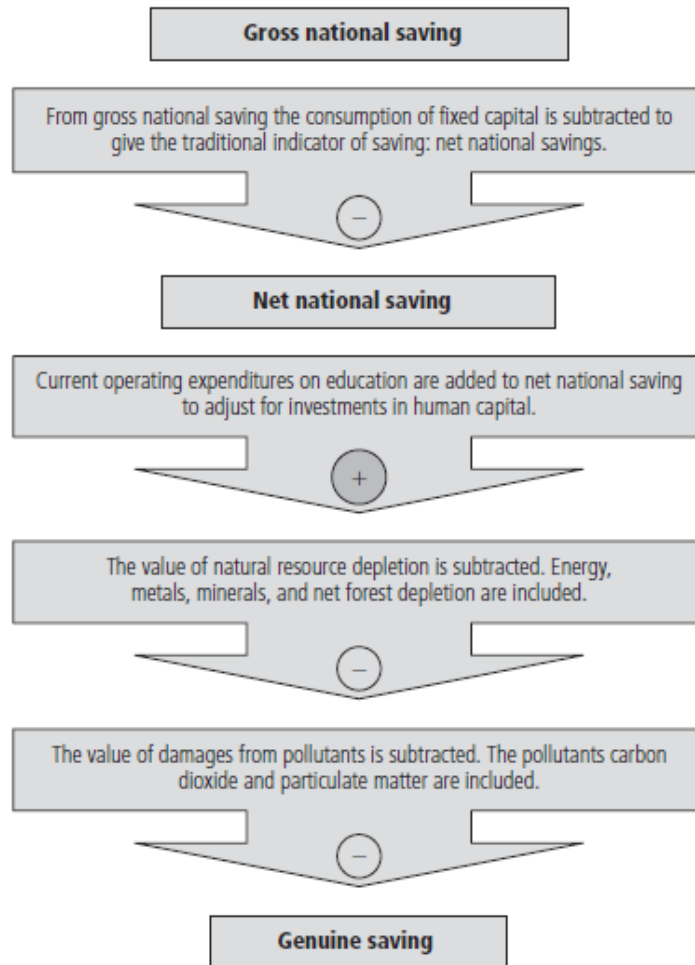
Gross national saving

From gross national saving the consumption of fixed capital is subtracted to give the traditional indicator of saving: net national savings.

−

Net national saving

Current operating expenditures on education are added to net national saving to adjust for investments in human capital.

+

The value of natural resource depletion is subtracted. Energy, metals, minerals, and net forest depletion are included.

−

The value of damages from pollutants is subtracted. The pollutants carbon dioxide and particulate matter are included.

−

Genuine saving